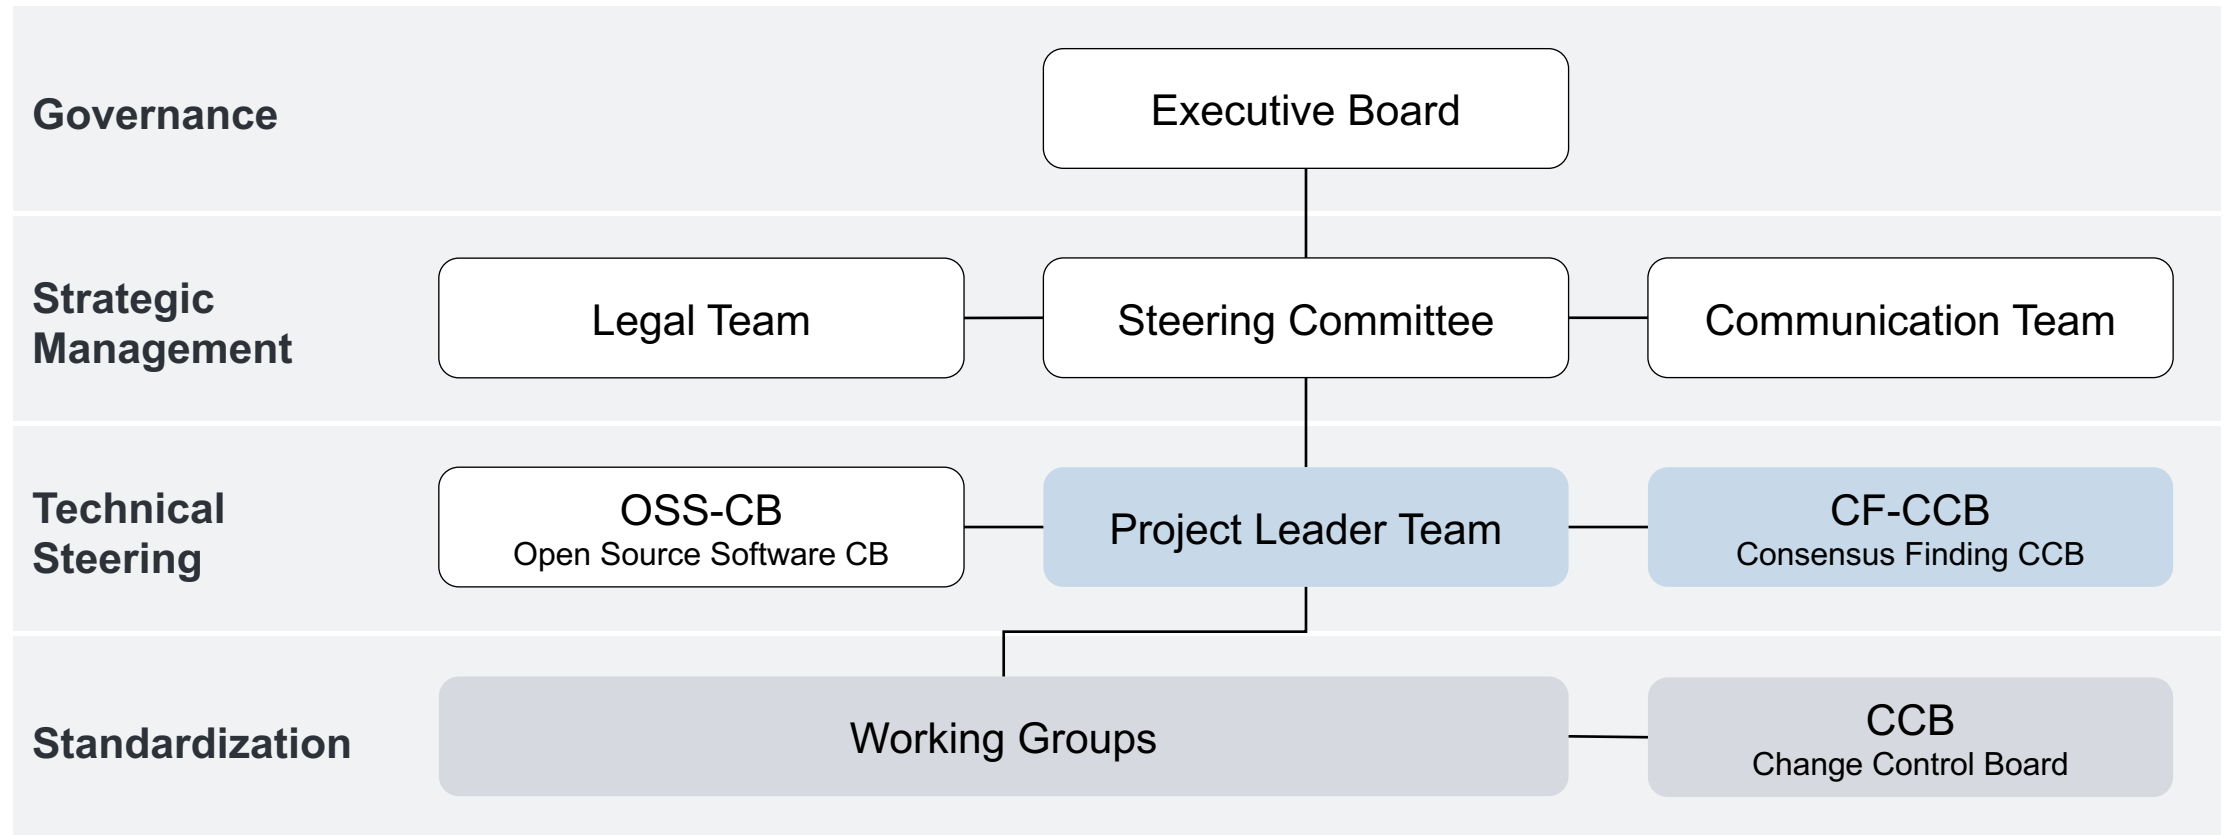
Governance

Executive Board

Strategic Management

Legal Team

Steering Committee

Communication Team

Technical Steering

OSS-CB
Open Source Software CB

Project Leader Team

CF-CCB
Consensus Finding CCB

Standardization

Working Groups

CCB
Change Control Board